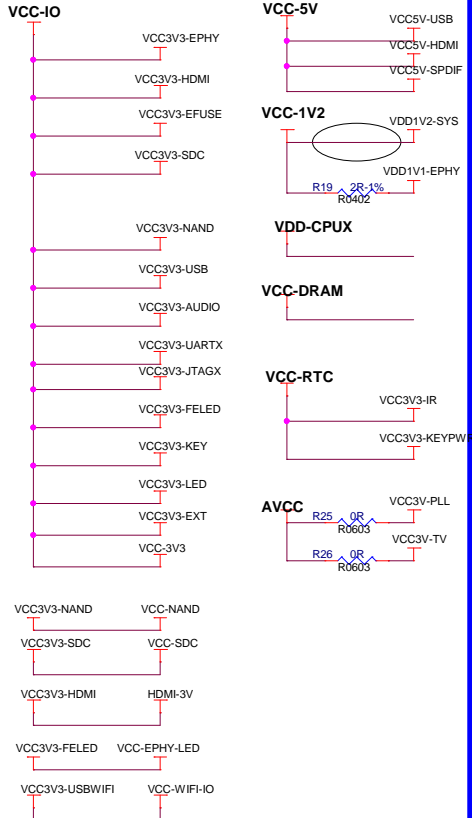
VCC-IO

VCC3V3-EPHY

VCC3V3-HDMI

VCC3V3-EFUSE

VCC3V3-SDC

VCC3V3-NAND

VCC3V3-USB

VCC3V3-AUDIO

VCC3V3-UARTX

VCC3V3-JTAGX

VCC3V3-FELED

VCC3V3-KEY

VCC3V3-LED

VCC3V3-EXT

VCC-3V3

VCC-5V

VCC5V-USB

VCC5V-HDMI

VCC5V-SPDIF

VCC-1V2

VDD1V2-SYS

VDD1V1-EPHY

R19 2R-1%

R0402

VDD-CPUX

VCC-DRAM

VCC-RTC

VCC3V3-IR

VCC3V3-KEYPWR

AVCC

VCC3V-PLL

R25 0R

R0603

VCC3V-TV

R26 0R

R0603

VCC3V3-NAND VCC-NAND

VCC3V3-SDC VCC-SDC

VCC3V3-HDMI HDMI-3V

VCC3V3-FELED VCC-EPHY-LED

VCC3V3-USBWIFI VCC-WIFI-IO